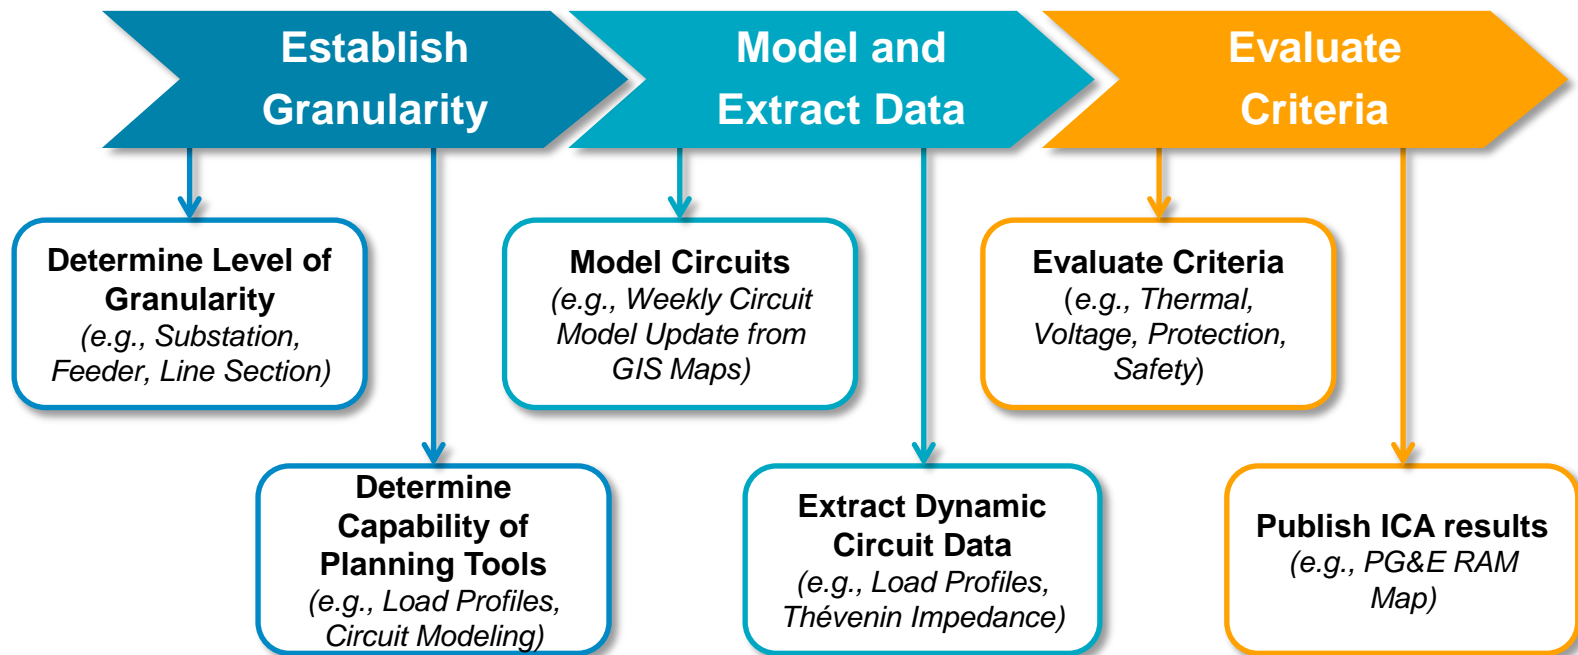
Establish Granularity

Determine Level of Granularity
(e.g., Substation, Feeder, Line Section)

Determine Capability of Planning Tools
(e.g., Load Profiles, Circuit Modeling)

Model and Extract Data

Model Circuits
(e.g., Weekly Circuit Model Update from GIS Maps)

Extract Dynamic Circuit Data
(e.g., Load Profiles, Thévenin Impedance)

Evaluate Criteria

Evaluate Criteria
(e.g., Thermal, Voltage, Protection, Safety)

Publish ICA results
(e.g., PG&E RAM Map)